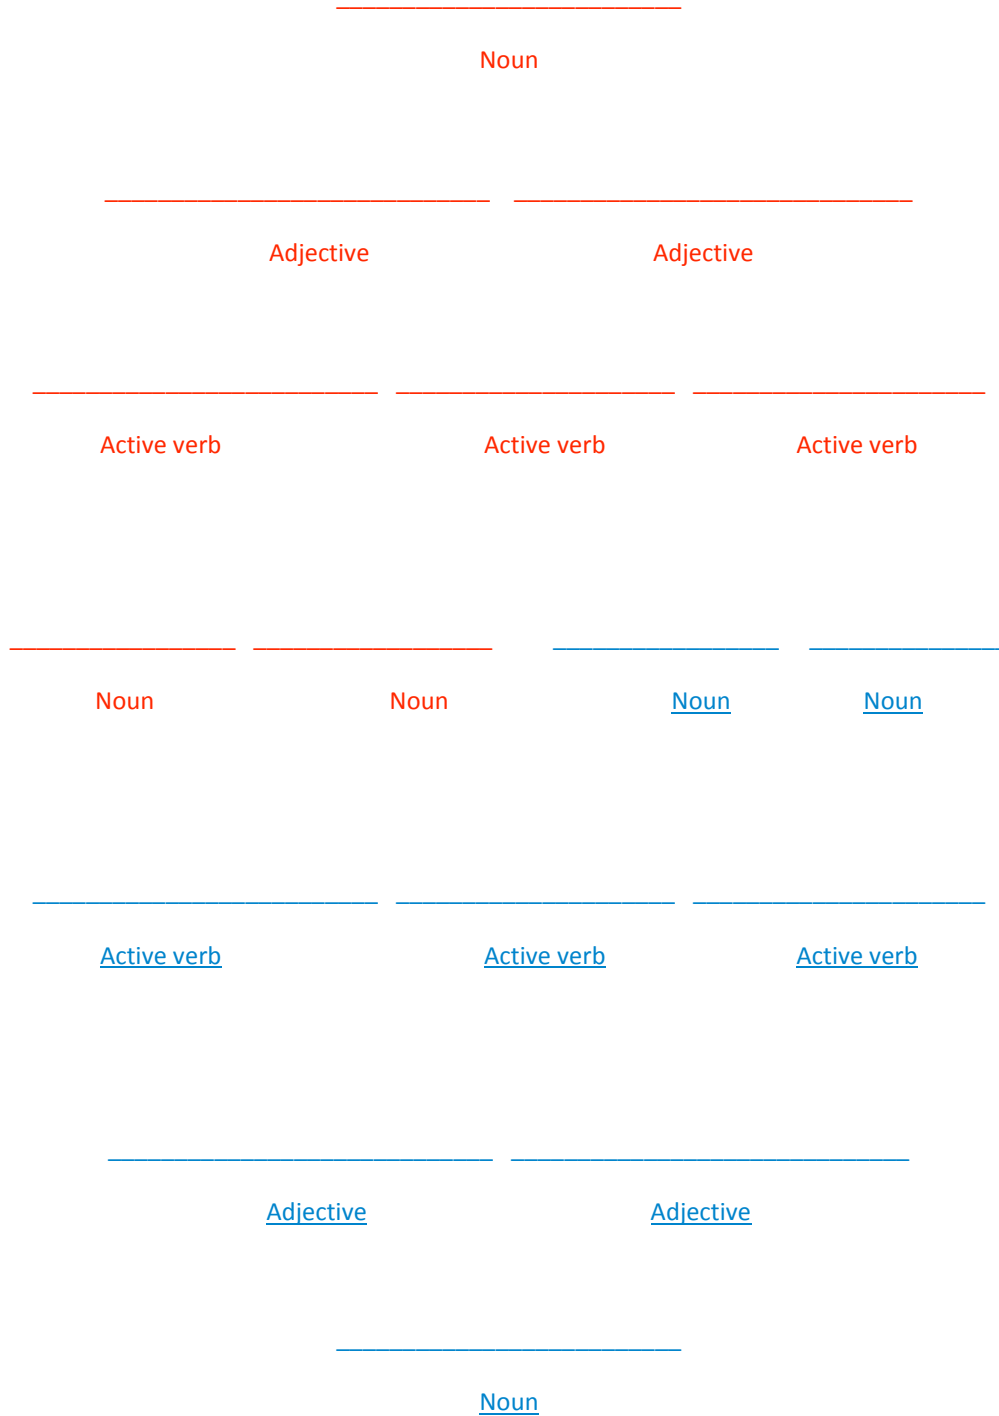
___________________________

Noun

______________________________ ______________________________

Adjective Adjective

___________________________ ______________________ _______________________

Active verb Active verb Active verb

__________________ __________________ __________________ _______________

Noun Noun Noun Noun

___________________________ ______________________ _______________________

Active verb Active verb Active verb

______________________________ ______________________________

Adjective Adjective

___________________________

Noun